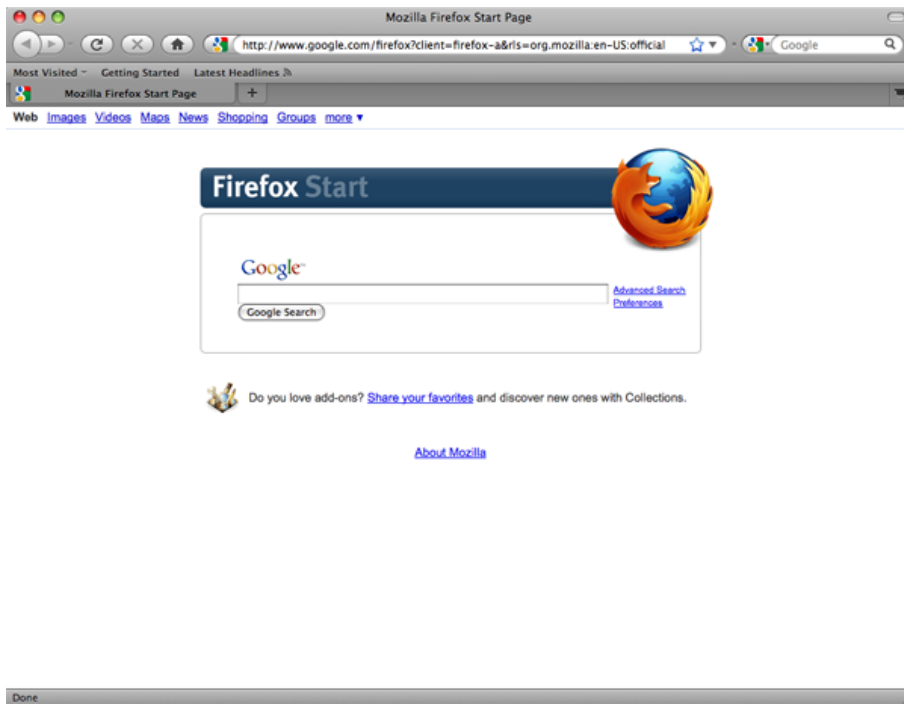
Mozilla Firefox Start Page

http://www.google.com/firefox?client=firefox-a&rls=org.mozilla:en-US:official

Google

Most Visited Getting Started Latest Headlines

Mozilla Firefox Start Page

+

Web Images Videos Maps News Shopping Groups more ▾

Firefox Start

Google

Advanced Search
Preferences

Google Search

Do you love add-ons? Share your favorites and discover new ones with Collections.

About Mozilla

Done